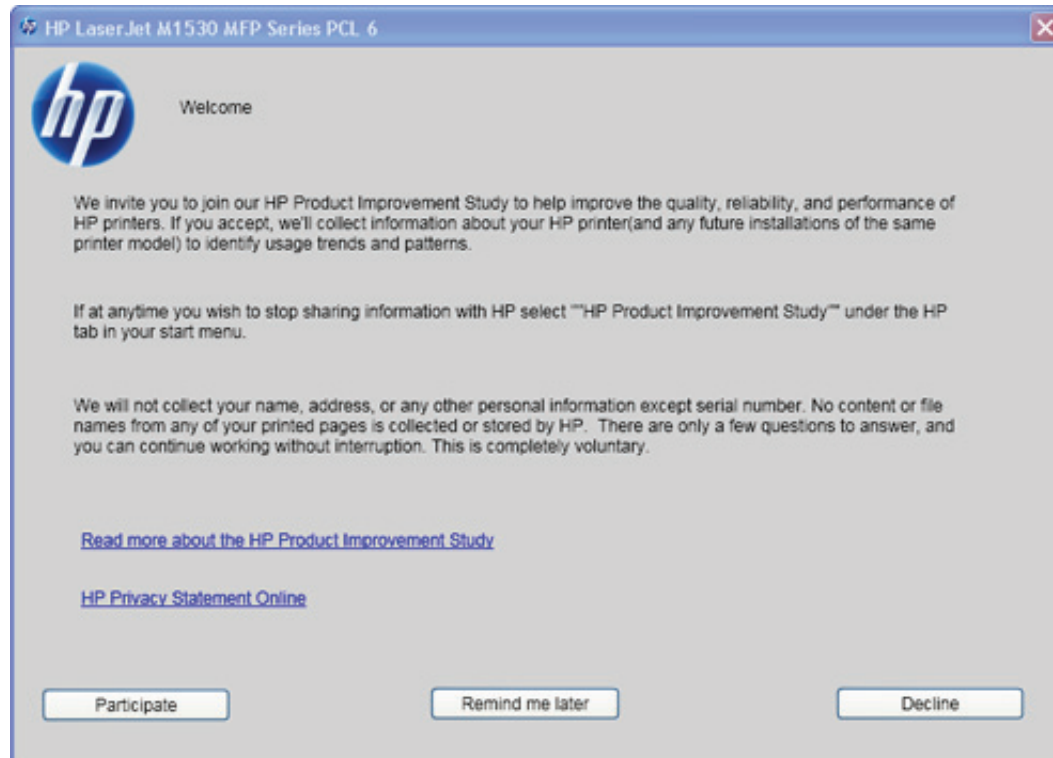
HP LaserJet M1530 MFP Series PCL 6

hp

Welcome

We invite you to join our HP Product Improvement Study to help improve the quality, reliability, and performance of HP printers. If you accept, we'll collect information about your HP printer(and any future installations of the same printer model) to identify usage trends and patterns.

If at anytime you wish to stop sharing information with HP select ""HP Product Improvement Study"" under the HP tab in your start menu.

We will not collect your name, address, or any other personal information except serial number. No content or file names from any of your printed pages is collected or stored by HP. There are only a few questions to answer, and you can continue working without interruption. This is completely voluntary.

Read more about the HP Product Improvement Study

HP Privacy Statement Online

Participate

Remind me later

Decline